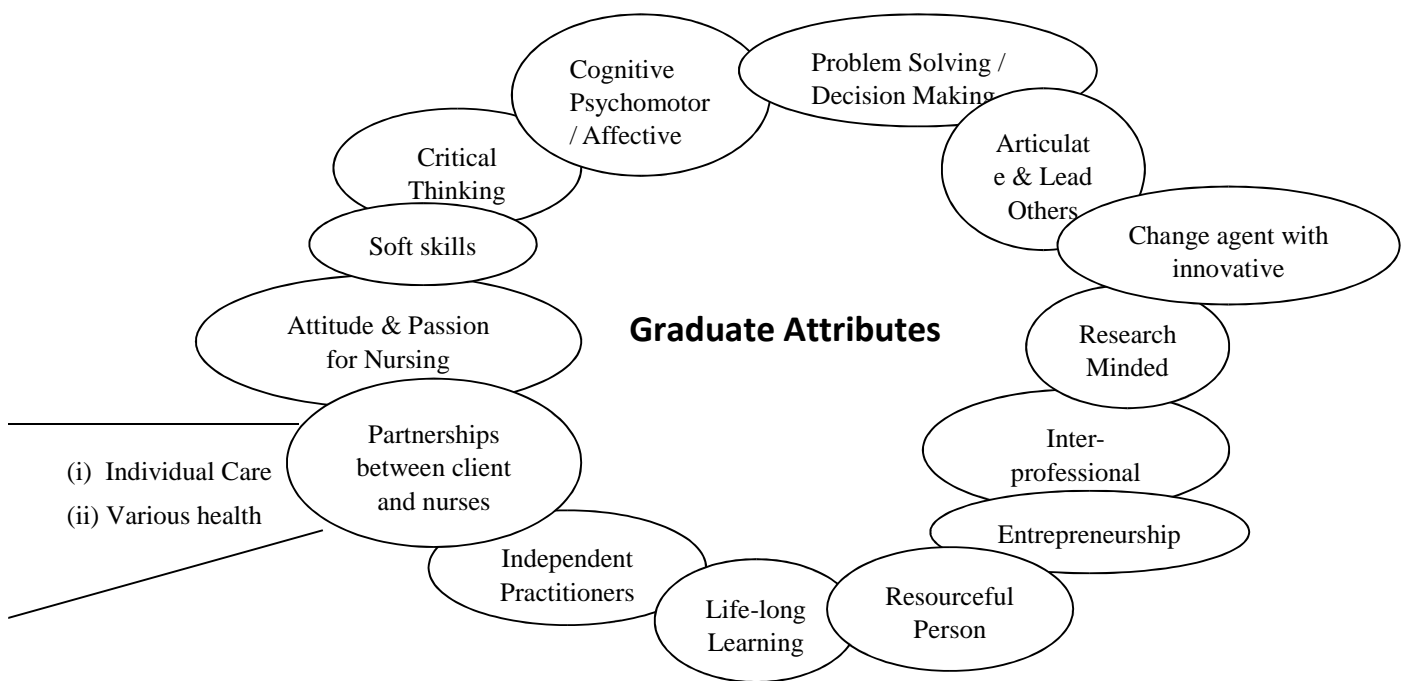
Graduate Attributes

Cognitive Psychomotor / Affective

Problem Solving / Decision Making

Articulat e & Lead Others

Change agent with innovative

Research Minded

Inter-professional

Entrepreneurship

Resourceful Person

Life-long Learning

Independent Practitioners

Partnerships between client and nurses

(i) Individual Care

(ii) Various health

Attitude & Passion for Nursing

Soft skills

Critical Thinking